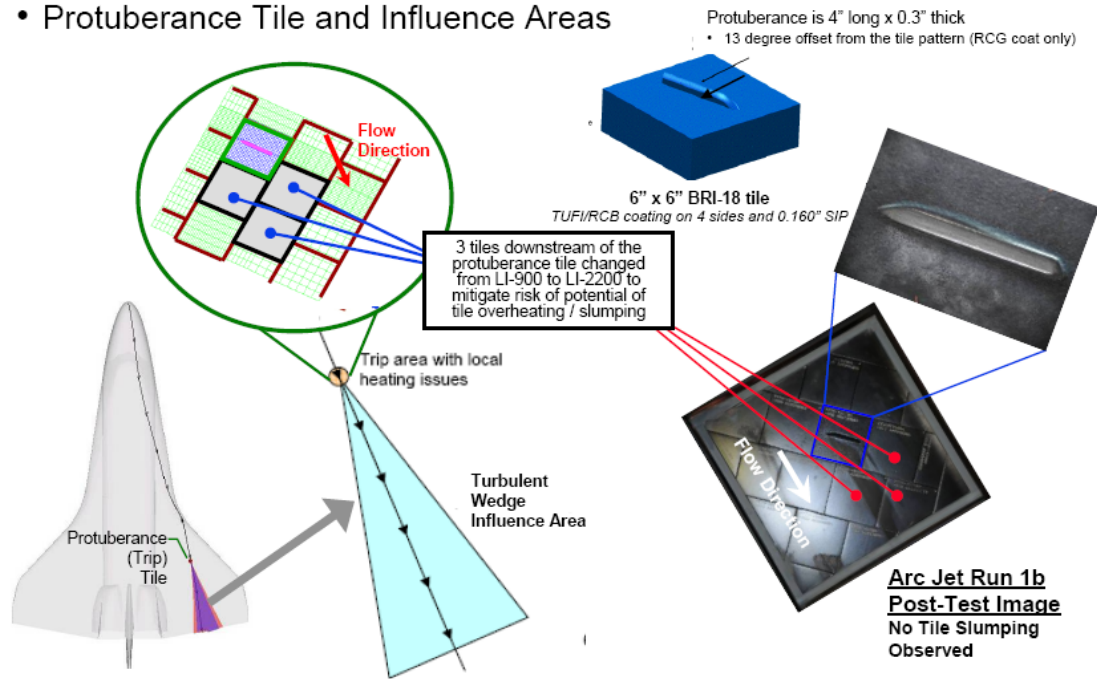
• Protuberance Tile and Influence Areas

Protuberance is 4" long x 0.3" thick
• 13 degree offset from the tile pattern (RCG coat only)

6" x 6" BRI-18 tile
TUFI/RCB coating on 4 sides and 0.160" SIP

Flow Direction

3 tiles downstream of the protuberance tile changed from LI-900 to LI-2200 to mitigate risk of potential of tile overheating / slumping

Trip area with local heating issues

Turbulent Wedge Influence Area

Protuberance (Trip) Tile

Flow Direction

Arc Jet Run 1b Post-Test Image
No Tile Slumping Observed